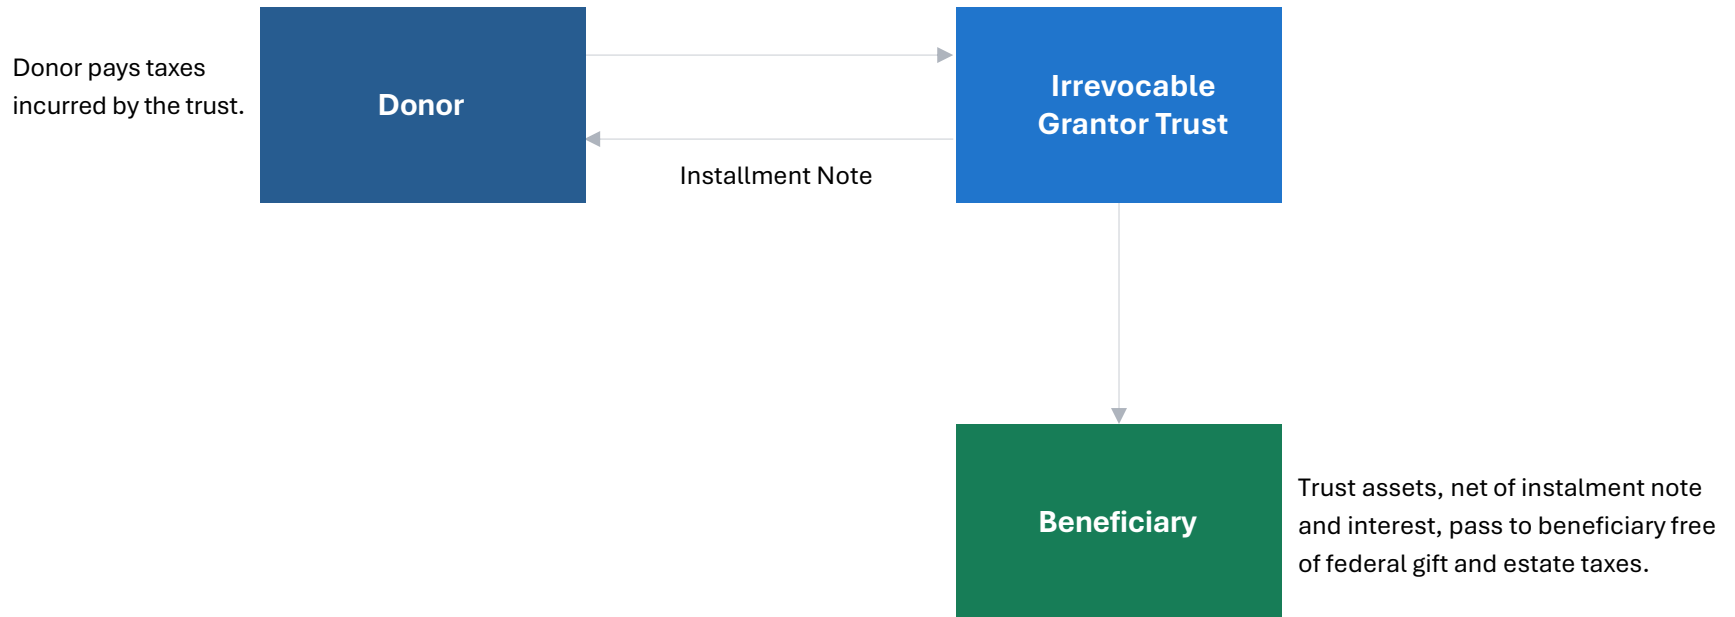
Donor pays taxes incurred by the trust.

Donor

Irrevocable Grantor Trust

Installment Note

Beneficiary

Trust assets, net of instalment note and interest, pass to beneficiary free of federal gift and estate taxes.